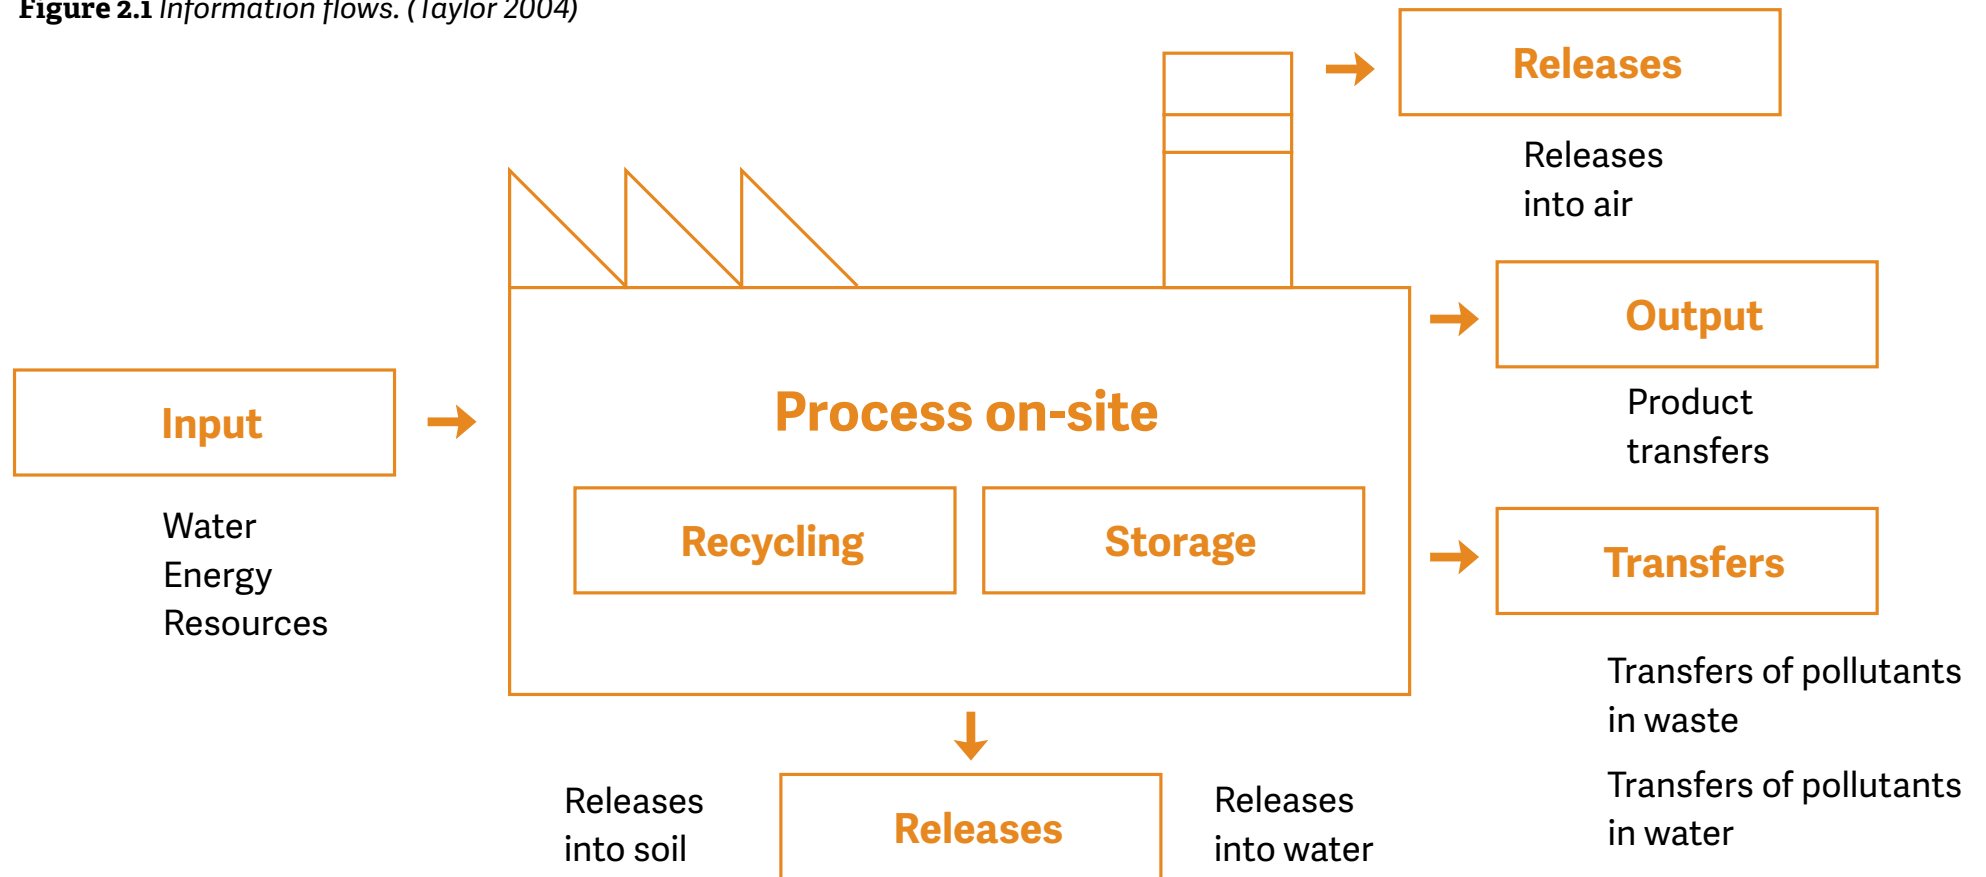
Figure 2.1 Information flows. (Taylor 2004)

Releases

Releases into air

Output

Product transfers

Input

Water
Energy
Resources

Process on-site

Recycling

Storage

Transfers

Transfers of pollutants in waste

Transfers of pollutants in water

Releases into soil

Releases

Releases into water